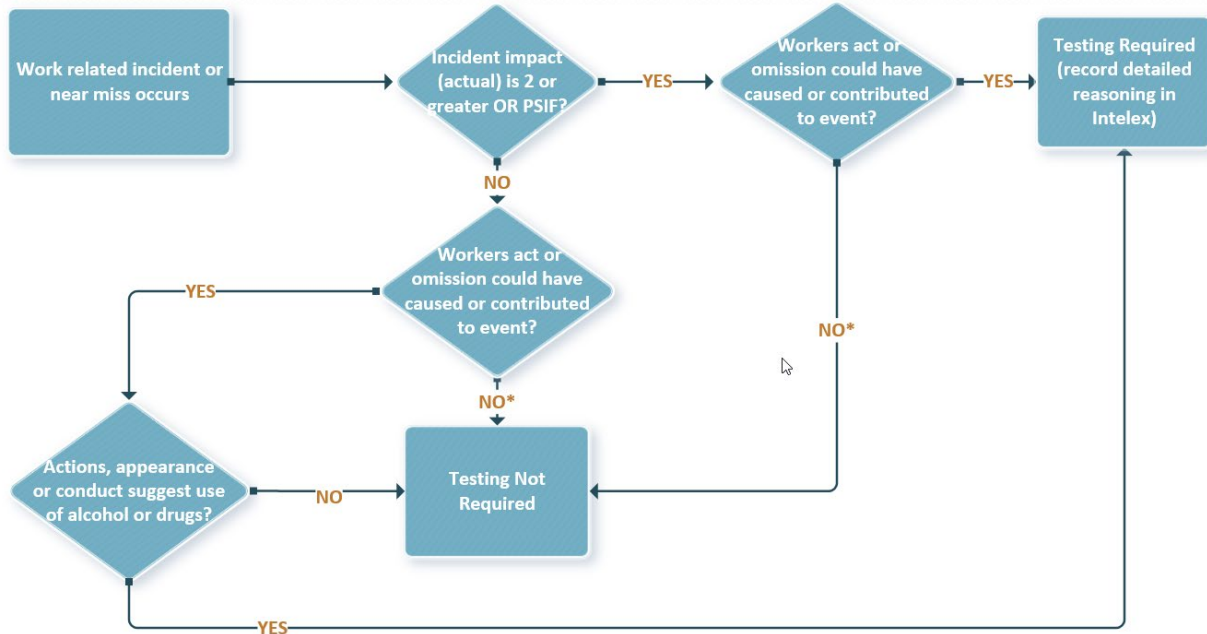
Work related incident or near miss occurs

Incident impact (actual) is 2 or greater OR PSIF?

YES

Workers act or omission could have caused or contributed to event?

YES

Testing Required (record detailed reasoning in Intelex)

NO

Workers act or omission could have caused or contributed to event?

YES

NO*

NO*

Actions, appearance or conduct suggest use of alcohol or drugs?

NO

Testing Not Required

YES